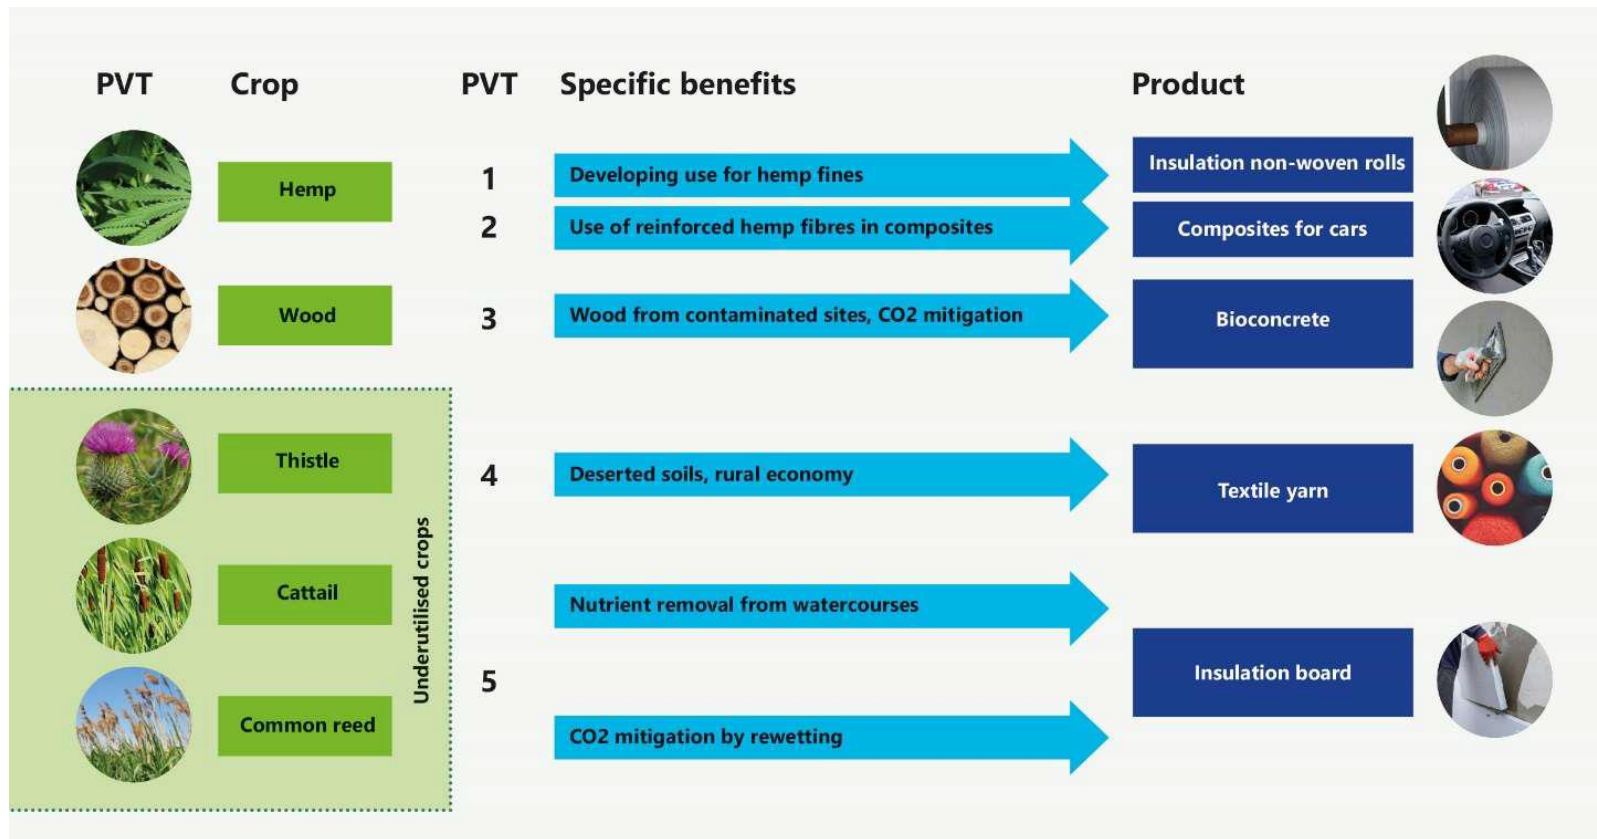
PVT Crop

PVT Specific benefits

Product

Hemp

Wood

Thistle

Cattail

Common reed

Underutilised crops

1 Developing use for hemp fines

2 Use of reinforced hemp fibres in composites

3 Wood from contaminated sites, CO2 mitigation

4 Deserted soils, rural economy

Nutrient removal from watercourses

5

CO2 mitigation by rewetting

Insulation non-woven rolls

Composites for cars

Bioconcrete

Textile yarn

Insulation board